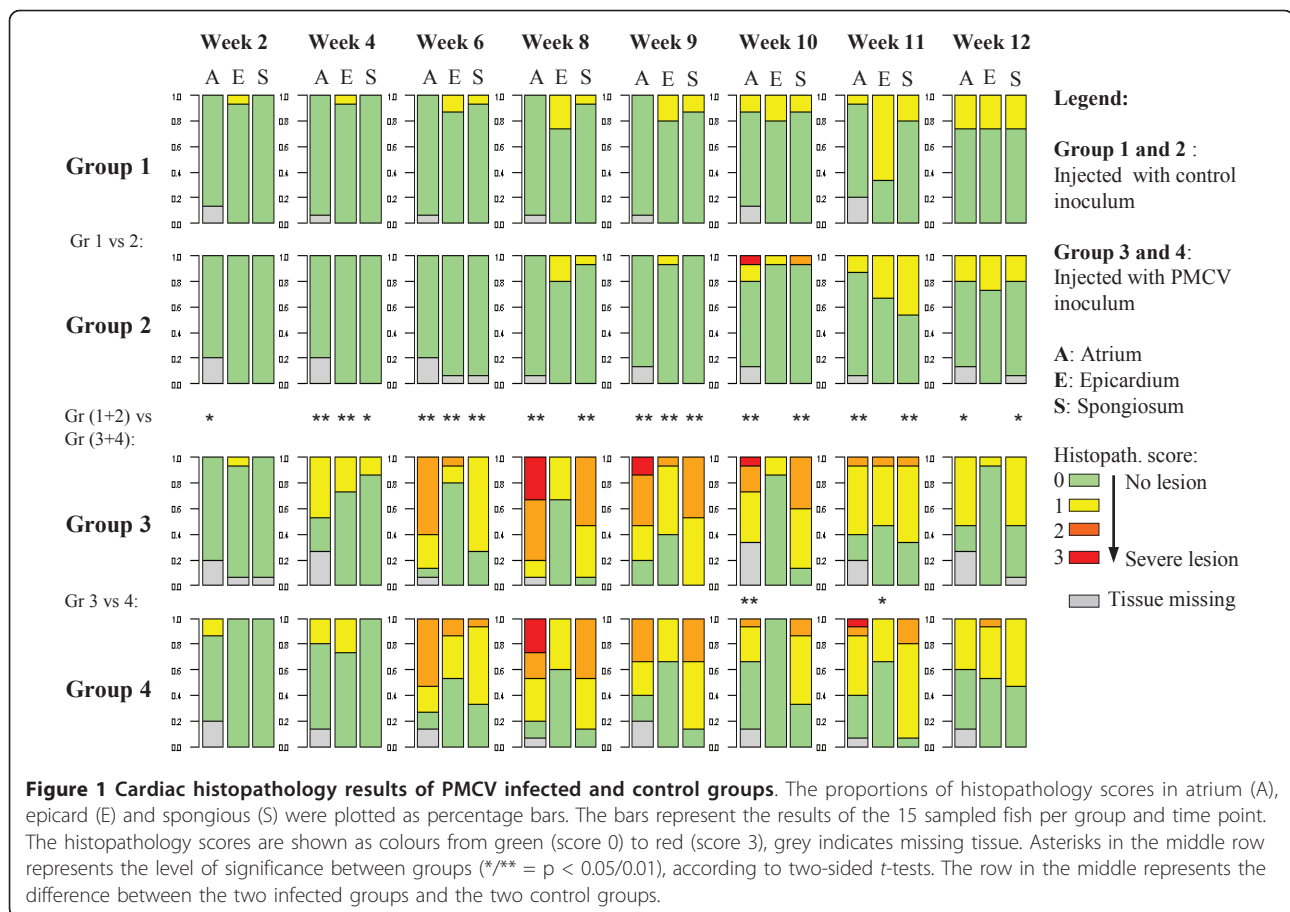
| | Week 2 | Week 4 | Week 6 | Week 8 | Week 9 | Week 10 | Week 11 | Week 12 |
|---|---|---|---|---|---|---|---|---|
| | A E S | A E S | A E S | A E S | A E S | A E S | A E S | A E S |
| Group 1 | | | | | | | | |
| Gr 1 vs 2: | | | | | | | | |
| Group 2 | | | | | | | | |
| Gr (1+2) vs Gr (3+4): | * | ** ** * | ** ** ** | ** ** | ** ** ** | ** ** | ** ** | * * |
| Group 3 | | | | | | | | |
| Gr 3 vs 4: | | | | | | ** | * | |
| Group 4 | | | | | | | | |

1.0
0.8
0.6
0.4
0.2
0.0

Legend:

Group 1 and 2 : Injected with control inoculum

Group 3 and 4: Injected with PMCV inoculum

A: Atrium
E: Epicardium
S: Spongiosum

Histopath. score:
0 No lesion
1
2
3 Severe lesion
Tissue missing

Figure 1 Cardiac histopathology results of PMCV infected and control groups. The proportions of histopathology scores in atrium (A), epicard (E) and spongious (S) were plotted as percentage bars. The bars represent the results of the 15 sampled fish per group and time point. The histopathology scores are shown as colours from green (score 0) to red (score 3), grey indicates missing tissue. Asterisks in the middle row represents the level of significance between groups (*/** = p < 0.05/0.01), according to two-sided t-tests. The row in the middle represents the difference between the two infected groups and the two control groups.